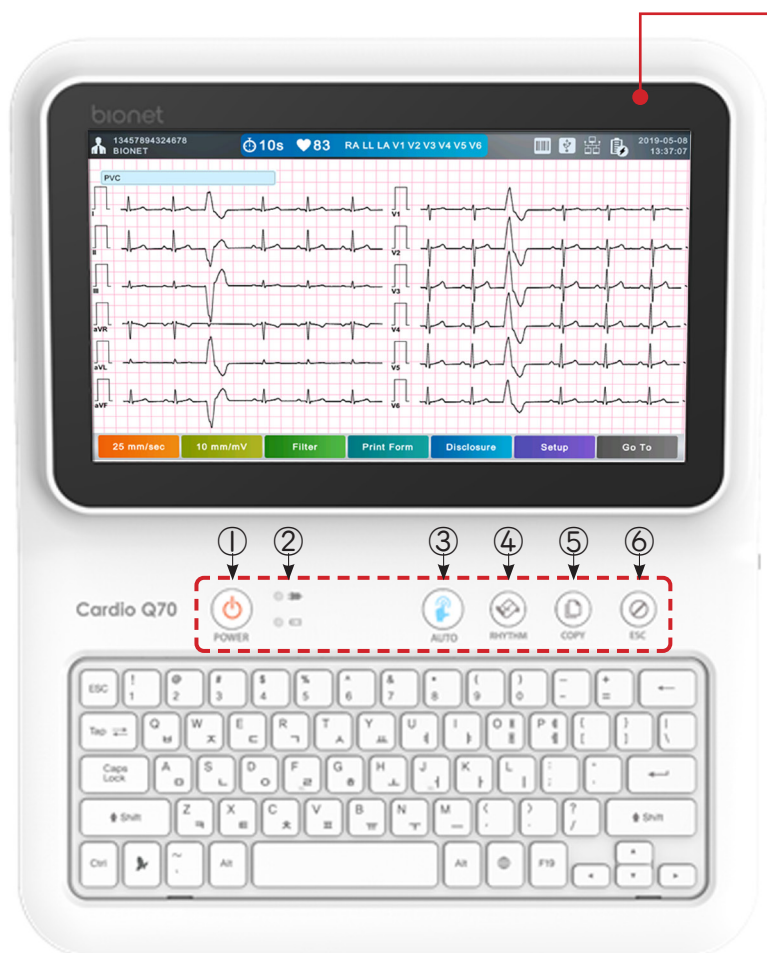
bionet

13457894324678
BIONET

10s 83 RA LL LA V1 V2 V3 V4 V5 V6

2019-05-08
13:37:07

PVC

I
II
III
aVR
aVL
aVF
V1
V2
V3
V4
V5
V6

25 mm/sec | 10 mm/mV | Filter | Print Form | Disclosure | Setup | Go To

①
②
③
④
⑤
⑥

Cardio Q70

POWER
AUTO
RHYTHM
COPY
ESC

ESC ! 1 @ 2 # 3 $ 4 % 5 ^ 6 & 7 * 8 ( 9 ) 0 _ - + =
Tap Q ㅂ W ㅈ E ㄷ R ㄱ T ㅅ Y ㅛ U ㅕ I ㅑ O ㅐ P ㅔ { [ } ] | \
Caps Lock A ㅁ S ㄴ D ㅇ F ㄹ G ㅎ H ㅗ J ㅓ K ㅏ L ㅣ : ; " '
Shift Z ㅋ X ㅌ C ㅊ V ㅍ B ㅠ N ㅜ M ㅡ < , > . ? / Shift
Ctrl ~ ` Alt Alt F19